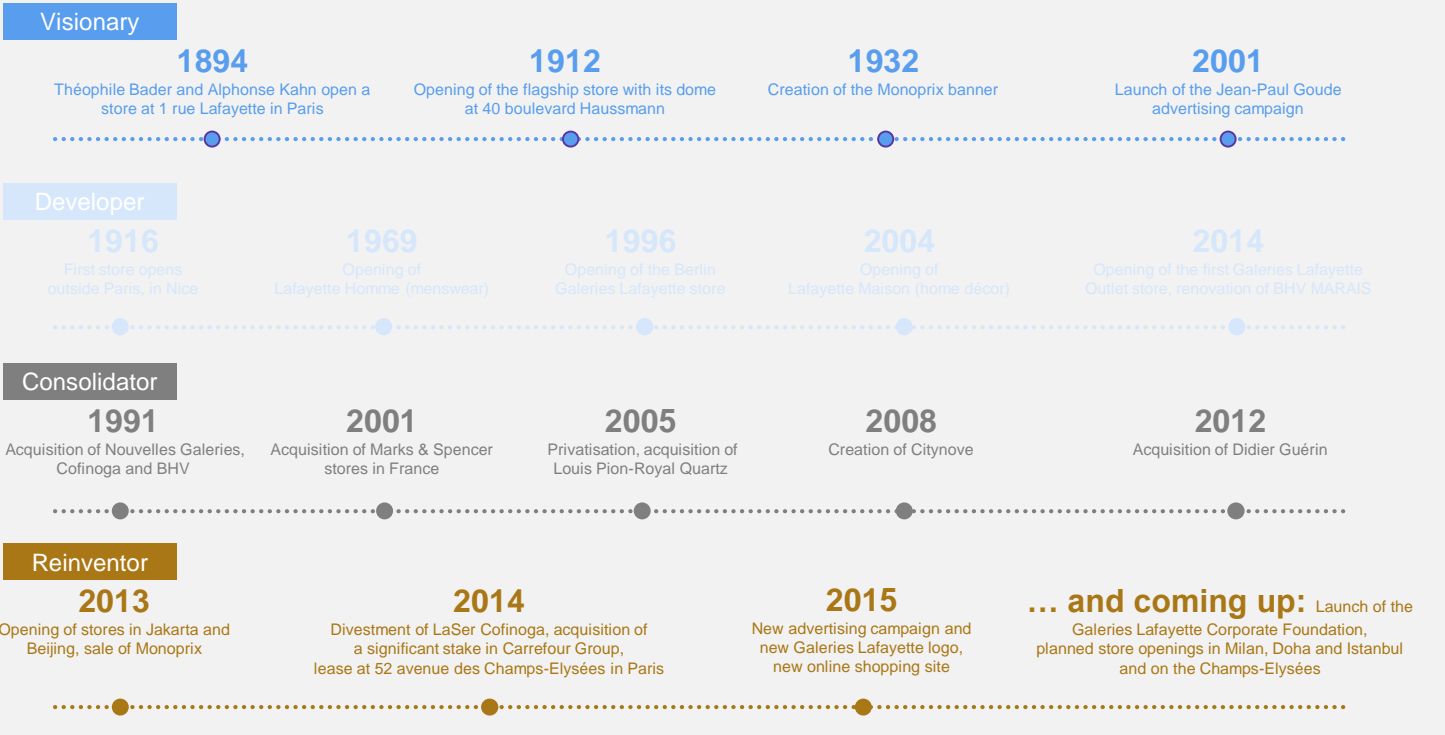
Visionary

1894
Théophile Bader and Alphonse Kahn open a store at 1 rue Lafayette in Paris

1912
Opening of the flagship store with its dome at 40 boulevard Haussmann

1932
Creation of the Monoprix banner

2001
Launch of the Jean-Paul Goude advertising campaign

Developer

1916
First store opens outside Paris, in Nice

1969
Opening of Lafayette Homme (menswear)

1996
Opening of the Berlin Galeries Lafayette store

2004
Opening of Lafayette Maison (home décor)

2014
Opening of the first Galeries Lafayette Outlet store, renovation of BHV MARAIS

Consolidator

1991
Acquisition of Nouvelles Galeries, Cofinoga and BHV

2001
Acquisition of Marks & Spencer stores in France

2005
Privatisation, acquisition of Louis Pion-Royal Quartz

2008
Creation of Citynove

2012
Acquisition of Didier Guérin

Reinventor

2013
Opening of stores in Jakarta and Beijing, sale of Monoprix

2014
Divestment of LaSer Cofinoga, acquisition of a significant stake in Carrefour Group, lease at 52 avenue des Champs-Elysées in Paris

2015
New advertising campaign and new Galeries Lafayette logo, new online shopping site

… and coming up: Launch of the Galeries Lafayette Corporate Foundation, planned store openings in Milan, Doha and Istanbul and on the Champs-Elysées